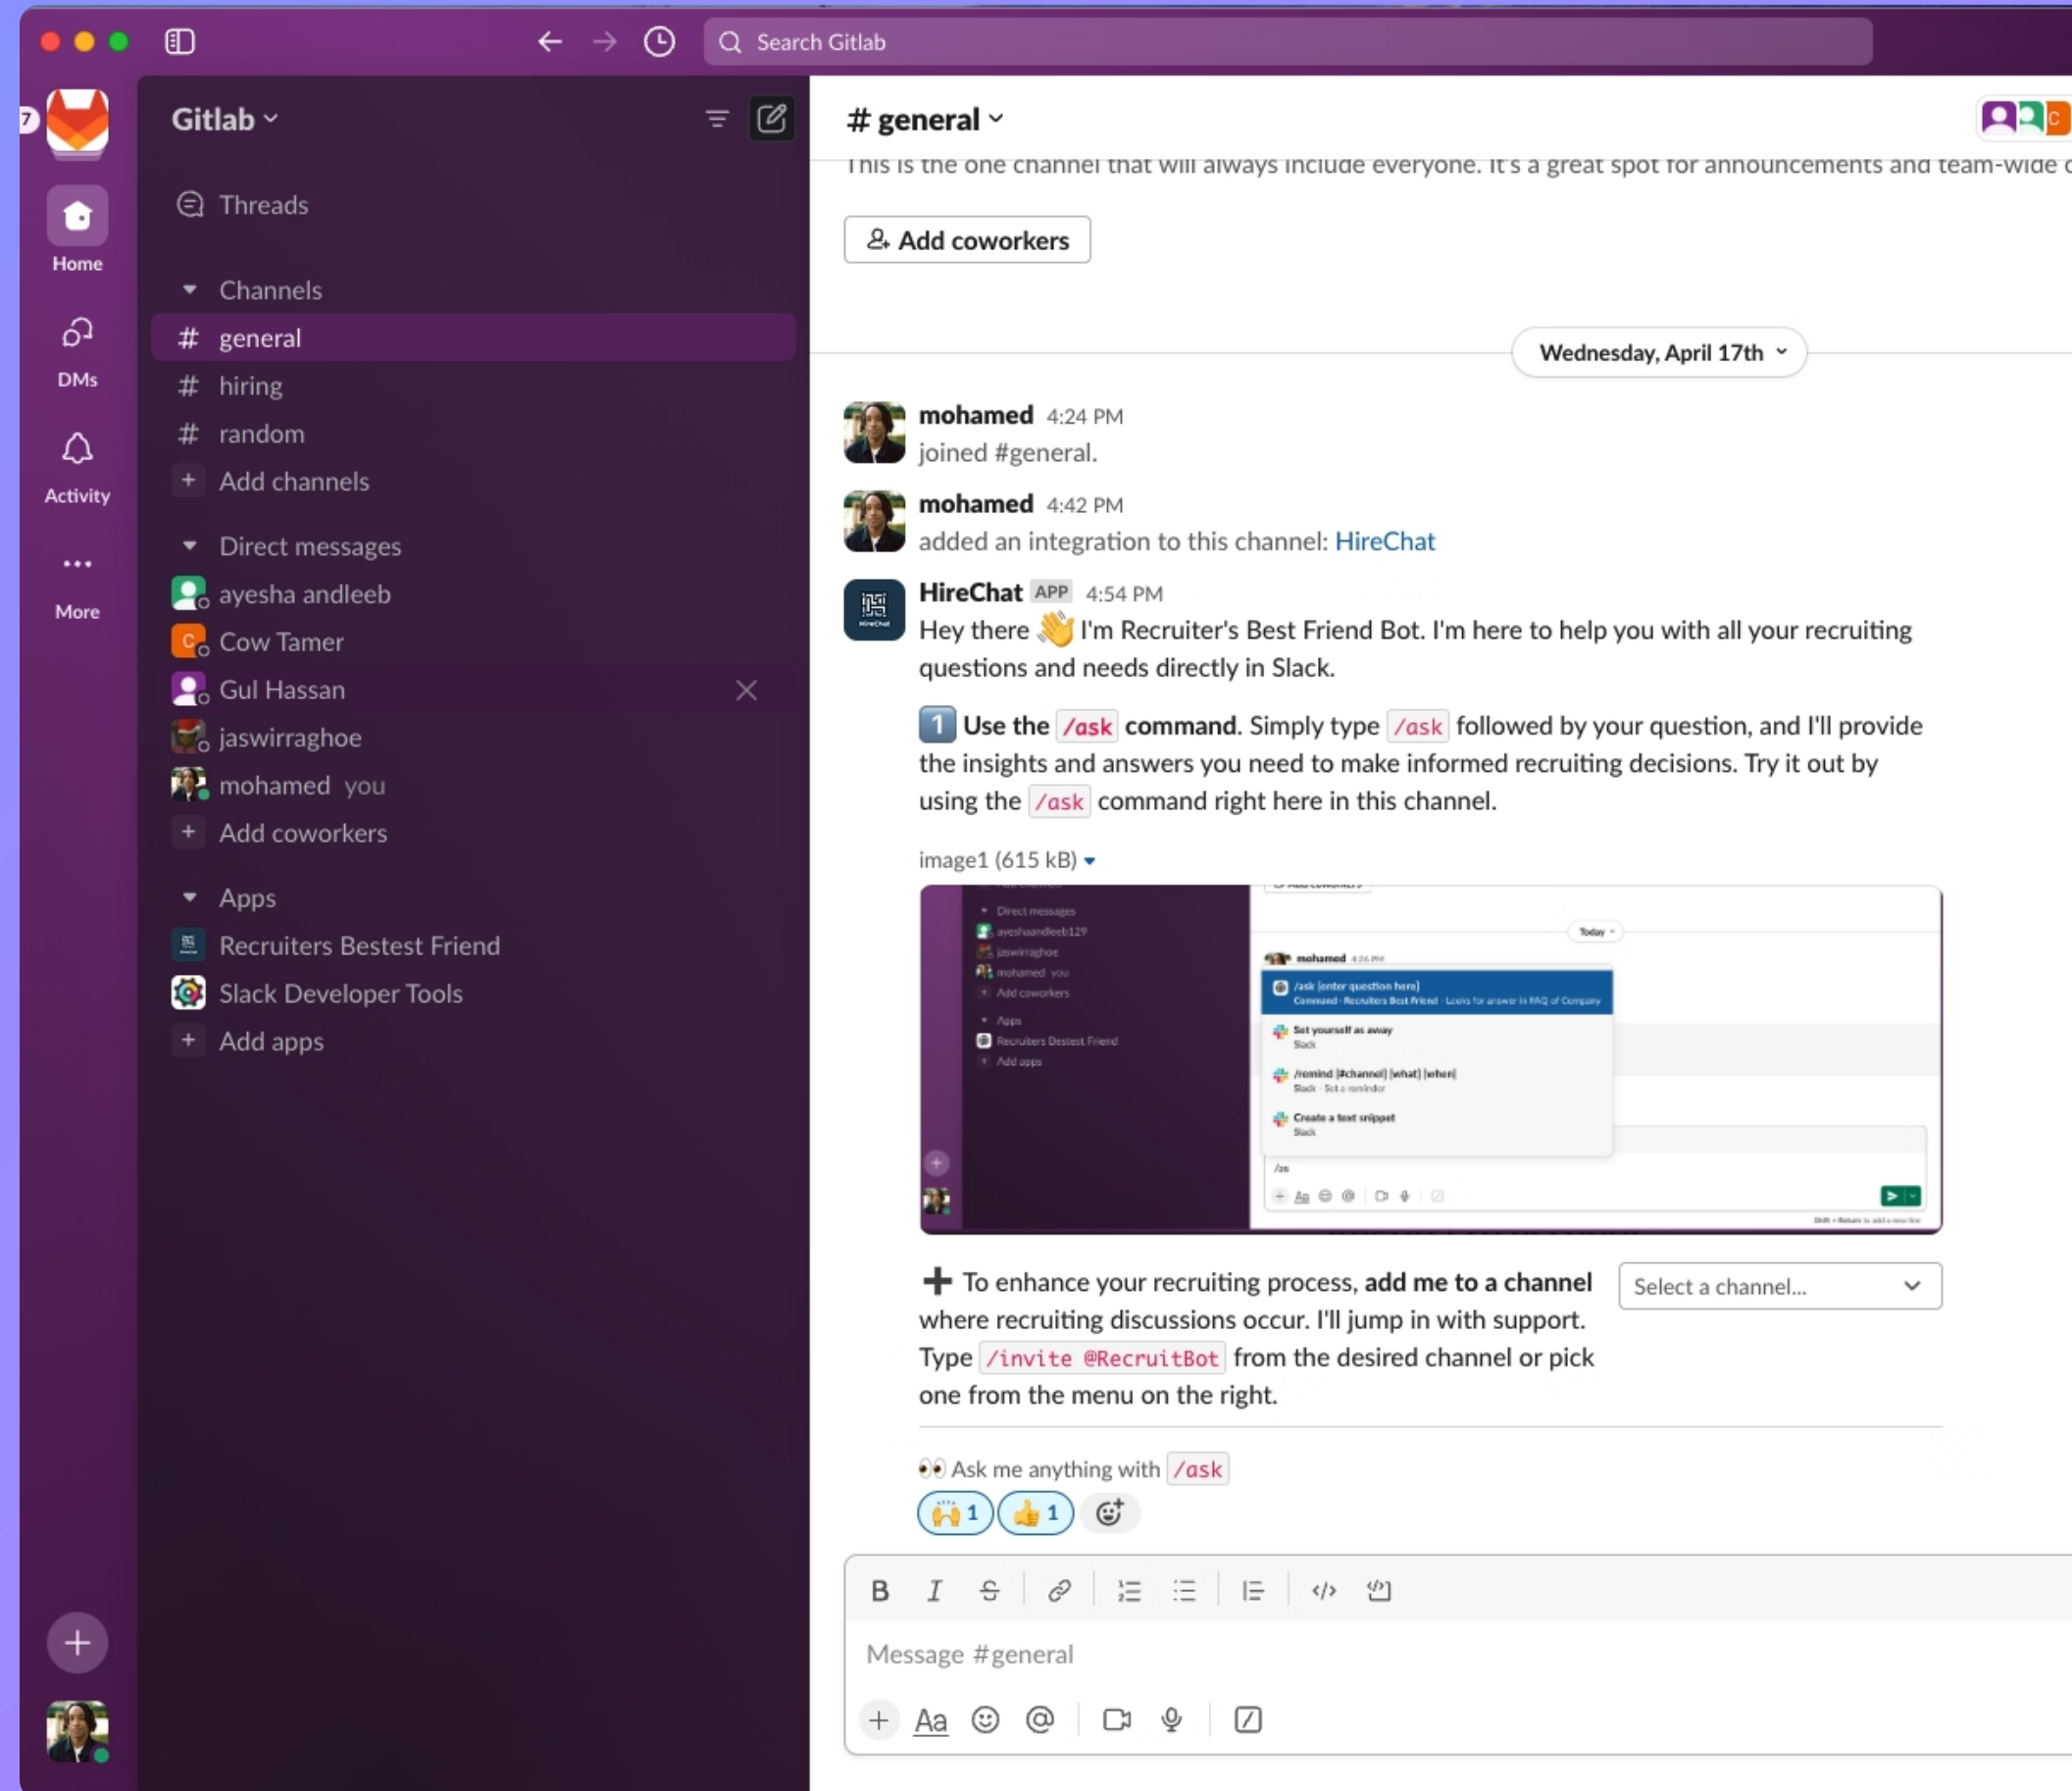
Search Gitlab

7

Home

DMs

Activity

More

Gitlab

Threads

Channels

# general

# hiring

# random

+ Add channels

Direct messages

ayesha andleeb

Cow Tamer

Gul Hassan

jaswirraghoe

mohamed you

+ Add coworkers

Apps

Recruiters Bestest Friend

Slack Developer Tools

+ Add apps

# general

This is the one channel that will always include everyone. It's a great spot for announcements and team-wide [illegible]

Add coworkers

Wednesday, April 17th

mohamed 4:24 PM
joined #general.

mohamed 4:42 PM
added an integration to this channel: HireChat

HireChat APP 4:54 PM
Hey there 👋 I'm Recruiter's Best Friend Bot. I'm here to help you with all your recruiting questions and needs directly in Slack.

1 Use the /ask command. Simply type /ask followed by your question, and I'll provide the insights and answers you need to make informed recruiting decisions. Try it out by using the /ask command right here in this channel.

image1 (615 kB)

Direct messages
ayeshaandleeb129
jaswirraghoe
mohamed you
Add coworkers
Apps
Recruiters Bestest Friend
Add apps
Today
mohamed 4:26 PM
/ask [enter question here]
Command · Recruiters Best Friend · Looks for answer in FAQ of Company
Set yourself as away
Slack
/remind [#channel] [what] [when]
Slack · Set a reminder
Create a text snippet
Slack
/as

➕ To enhance your recruiting process, add me to a channel where recruiting discussions occur. I'll jump in with support. Type /invite @RecruitBot from the desired channel or pick one from the menu on the right.

Select a channel...

👀 Ask me anything with /ask

🙌 1 👍 1

Message #general

Aa